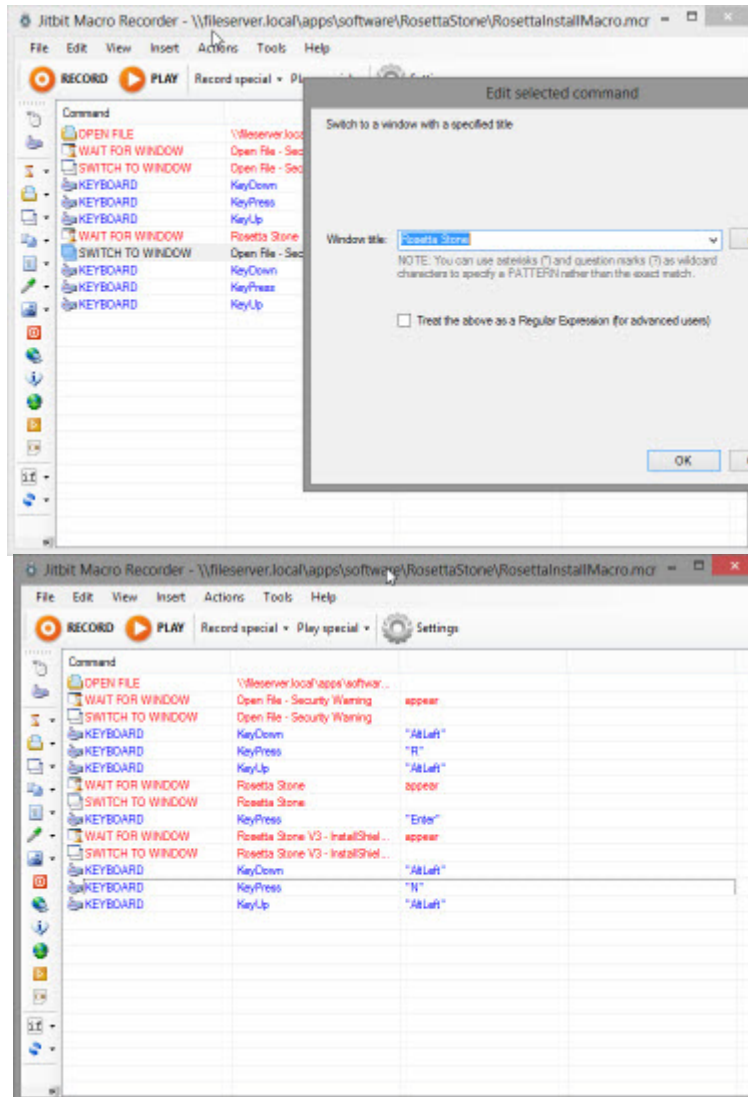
Jitbit Macro Recorder - \\fileserver.local\apps\software\RosettaStone\RosettaInstallMacro.mcr

File Edit View Insert Actions Tools Help

RECORD PLAY Record special ▾ Pl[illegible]

| Command | |
|---|---|
| OPEN FILE | \\fileserver.local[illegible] |
| WAIT FOR WINDOW | Open File - Sec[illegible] |
| SWITCH TO WINDOW | Open File - Sec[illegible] |
| KEYBOARD | KeyDown |
| KEYBOARD | KeyPress |
| KEYBOARD | KeyUp |
| WAIT FOR WINDOW | Rosetta Stone |
| SWITCH TO WINDOW | Open File - Sec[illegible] |
| KEYBOARD | KeyDown |
| KEYBOARD | KeyPress |
| KEYBOARD | KeyUp |

Edit selected command

Switch to a window with a specified title

Window title: Rosetta Stone

NOTE: You can use asterisks (*) and question marks (?) as wildcard characters to specify a PATTERN rather than the exact match.

Treat the above as a Regular Expression (for advanced users)

OK

Jitbit Macro Recorder - \\fileserver.local\apps\software\RosettaStone\RosettaInstallMacro.mcr

File Edit View Insert Actions Tools Help

RECORD PLAY Record special ▾ Play special ▾ Settings

| Command | | |
|---|---|---|
| OPEN FILE | \\fileserver.local\apps\softwar... | |
| WAIT FOR WINDOW | Open File - Security Warning | appear |
| SWITCH TO WINDOW | Open File - Security Warning | |
| KEYBOARD | KeyDown | "AltLeft" |
| KEYBOARD | KeyPress | "R" |
| KEYBOARD | KeyUp | "AltLeft" |
| WAIT FOR WINDOW | Rosetta Stone | appear |
| SWITCH TO WINDOW | Rosetta Stone | |
| KEYBOARD | KeyPress | "Enter" |
| WAIT FOR WINDOW | Rosetta Stone V3 - InstallShiel... | appear |
| SWITCH TO WINDOW | Rosetta Stone V3 - InstallShiel... | |
| KEYBOARD | KeyDown | "AltLeft" |
| KEYBOARD | KeyPress | "N" |
| KEYBOARD | KeyUp | "AltLeft" |